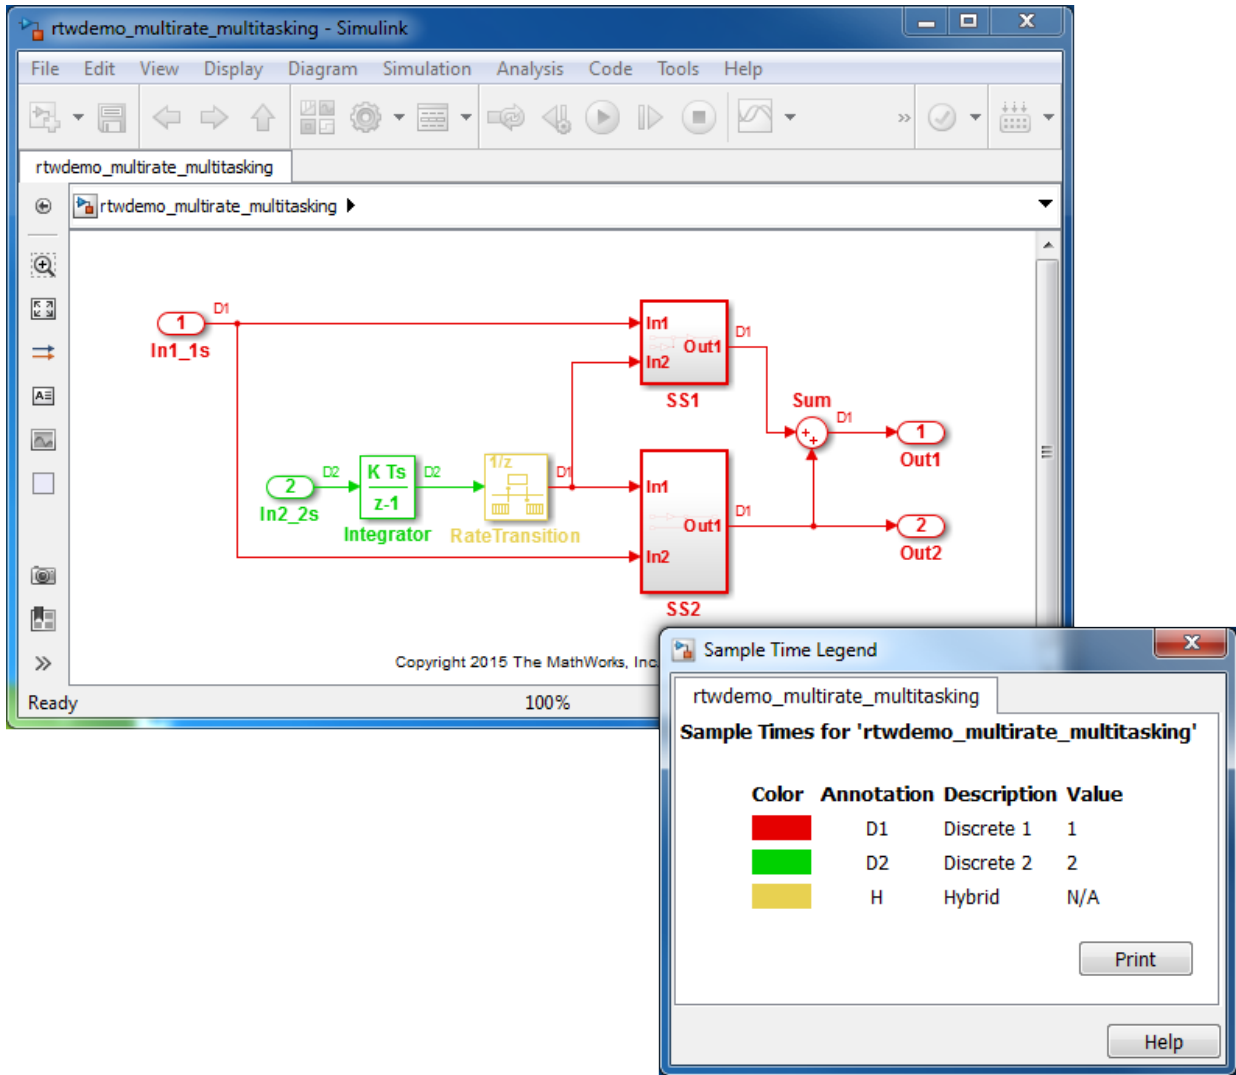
rtwdemo_multirate_multitasking - Simulink

File Edit View Display Diagram Simulation Analysis Code Tools Help

rtwdemo_multirate_multitasking

rtwdemo_multirate_multitasking ▸

1
In1_1s
D1

In1
In2
Out1
SS1
D1

Sum
D1
1
Out1

2
In2_2s
D2
K Ts
z-1
Integrator
D2
1/z
RateTransition
D1

In1
Out1
In2
SS2
D1
2
Out2

Copyright 2015 The MathWorks, Inc

Ready 100%

Sample Time Legend

rtwdemo_multirate_multitasking

Sample Times for 'rtwdemo_multirate_multitasking'

| Color | Annotation | Description | Value |
|---|---|---|---|
| | D1 | Discrete 1 | 1 |
| | D2 | Discrete 2 | 2 |
| | H | Hybrid | N/A |

Print

Help